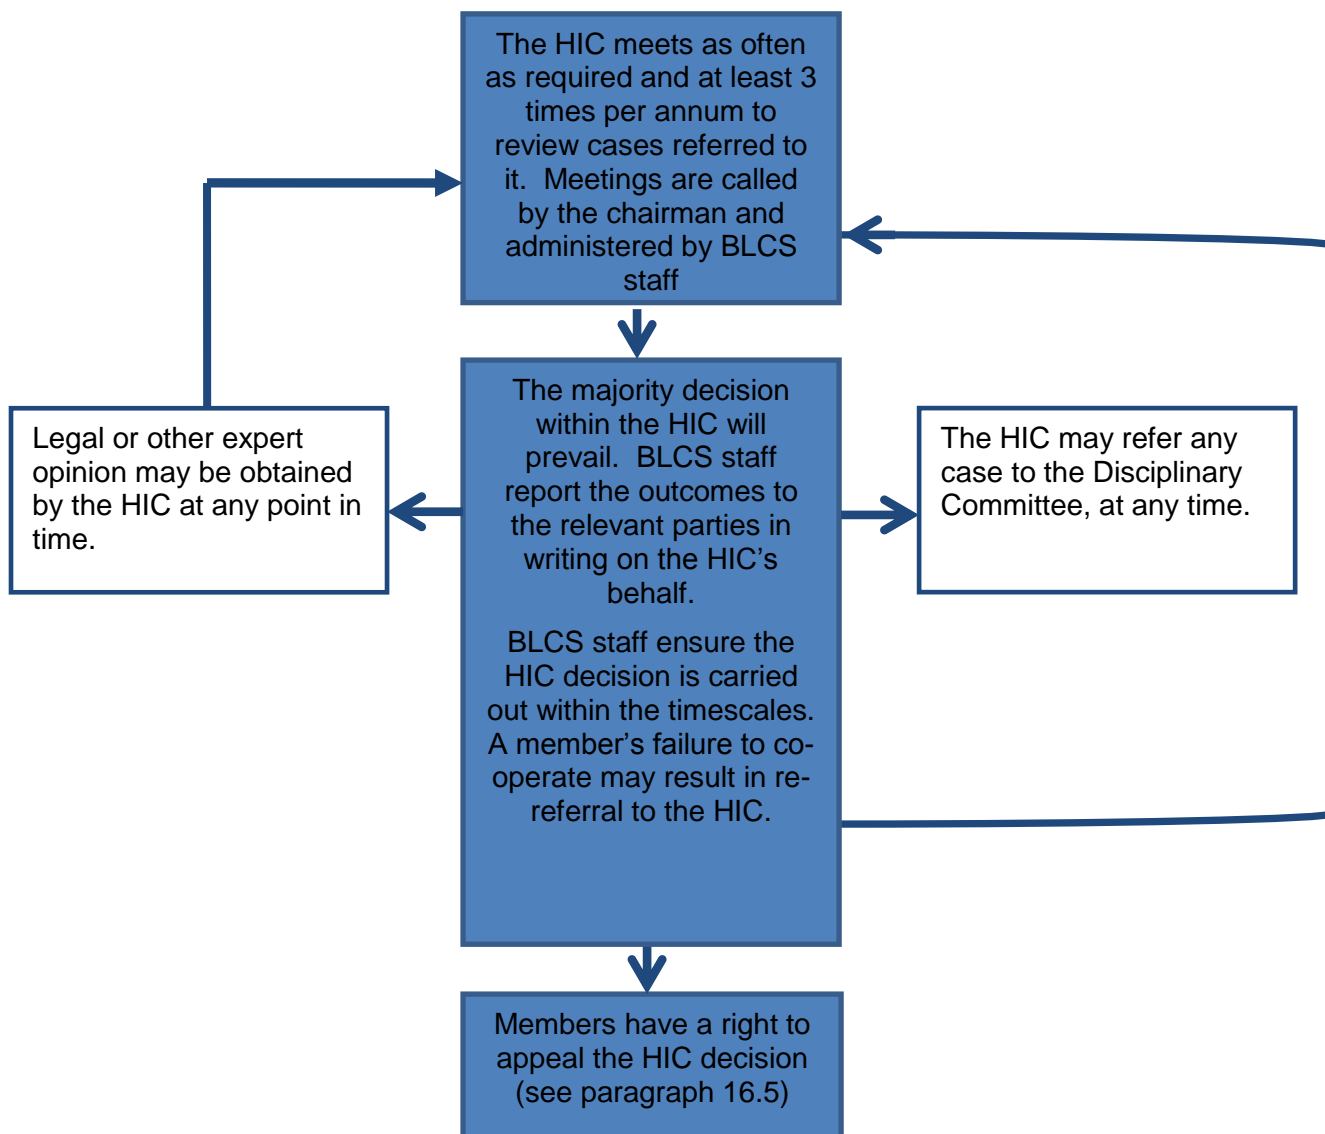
The HIC meets as often as required and at least 3 times per annum to review cases referred to it. Meetings are called by the chairman and administered by BLCS staff

Legal or other expert opinion may be obtained by the HIC at any point in time.

The majority decision within the HIC will prevail. BLCS staff report the outcomes to the relevant parties in writing on the HIC's behalf.

BLCS staff ensure the HIC decision is carried out within the timescales. A member's failure to co-operate may result in re-referral to the HIC.

The HIC may refer any case to the Disciplinary Committee, at any time.

Members have a right to appeal the HIC decision (see paragraph 16.5)